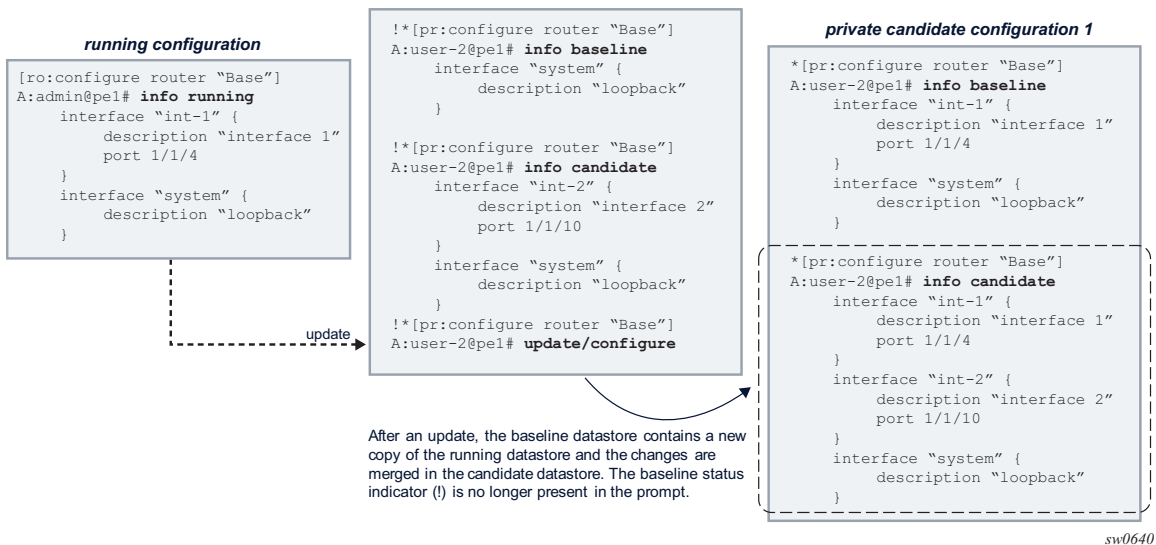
running configuration

[ro:configure router "Base"]
A:admin@pe1# info running
interface "int-1" {
description "interface 1"
port 1/1/4
}
interface "system" {
description "loopback"
}

update

!*[pr:configure router "Base"]
A:user-2@pe1# info baseline
interface "system" {
description "loopback"
}

!*[pr:configure router "Base"]
A:user-2@pe1# info candidate
interface "int-2" {
description "interface 2"
port 1/1/10
}
interface "system" {
description "loopback"
}
!*[pr:configure router "Base"]
A:user-2@pe1# update/configure

After an update, the baseline datastore contains a new copy of the running datastore and the changes are merged in the candidate datastore. The baseline status indicator (!) is no longer present in the prompt.

private candidate configuration 1

*[pr:configure router "Base"]
A:user-2@pe1# info baseline
interface "int-1" {
description "interface 1"
port 1/1/4
}
interface "system" {
description "loopback"
}

*[pr:configure router "Base"]
A:user-2@pe1# info candidate
interface "int-1" {
description "interface 1"
port 1/1/4
}
interface "int-2" {
description "interface 2"
port 1/1/10
}
interface "system" {
description "loopback"
}

sw0640